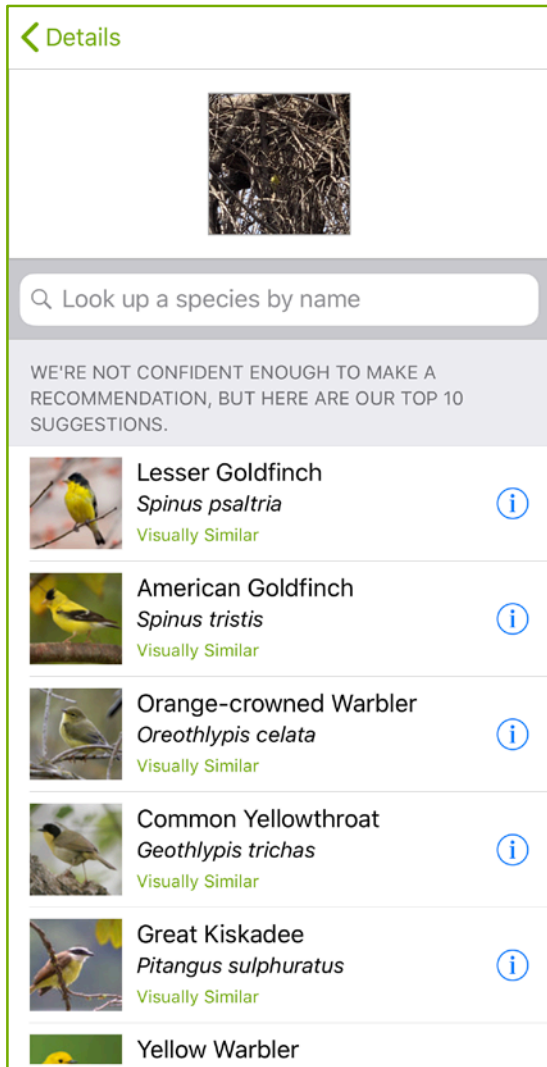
Details

Look up a species by name

WE'RE NOT CONFIDENT ENOUGH TO MAKE A RECOMMENDATION, BUT HERE ARE OUR TOP 10 SUGGESTIONS.

Lesser Goldfinch
Spinus psaltria
Visually Similar

American Goldfinch
Spinus tristis
Visually Similar

Orange-crowned Warbler
Oreothlypis celata
Visually Similar

Common Yellowthroat
Geothlypis trichas
Visually Similar

Great Kiskadee
Pitangus sulphuratus
Visually Similar

Yellow Warbler